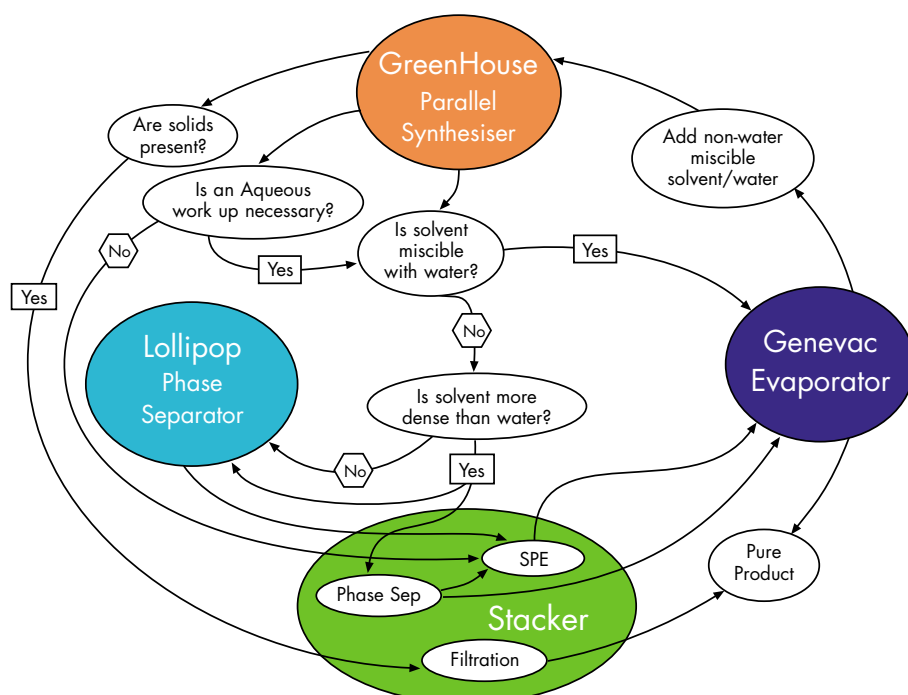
GreenHouse Parallel Synthesiser

Are solids present?

Is an Aqueous work up necessary?

Is solvent miscible with water?

Add non-water miscible solvent/water

Yes

No

Yes

Yes

No

Lollipop Phase Separator

Genevac Evaporator

Is solvent more dense than water?

No

Yes

SPE

Phase Sep

Stacker

Filtration

Pure Product